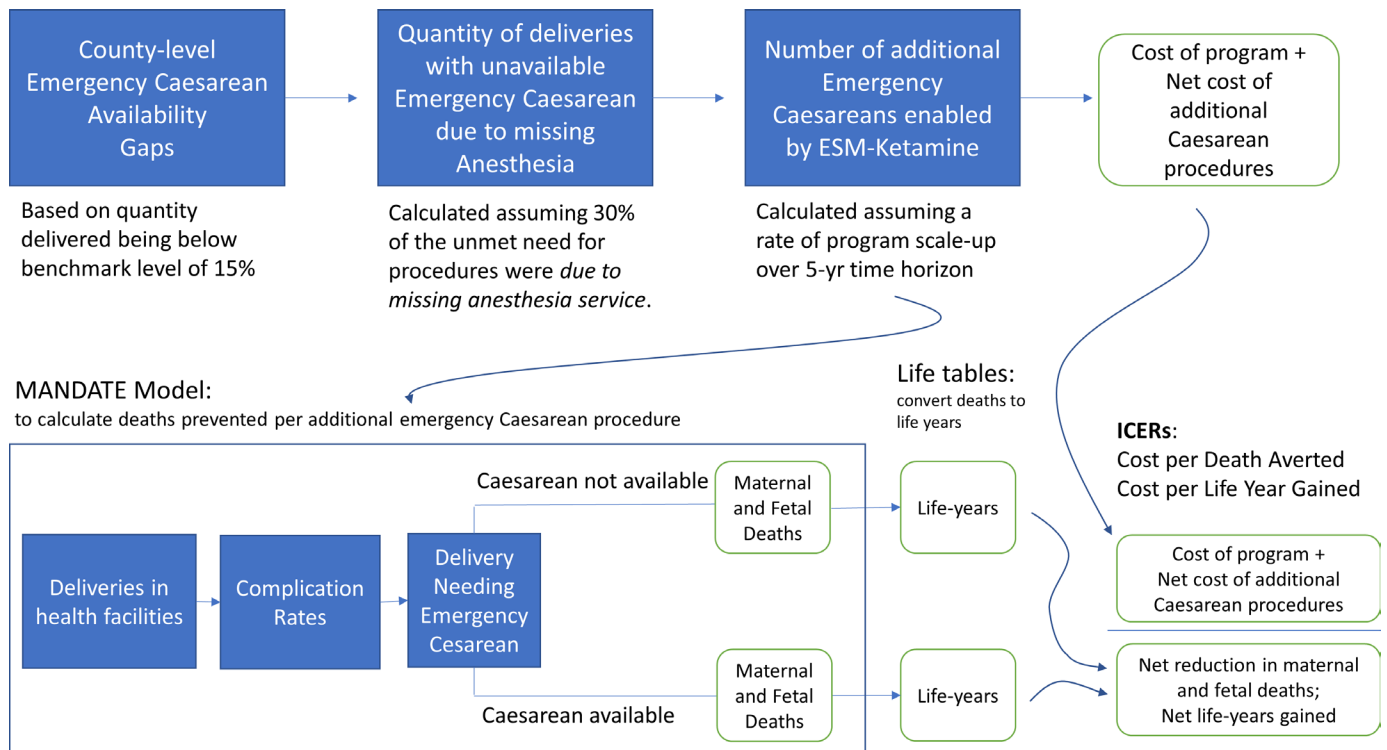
County-level Emergency Caesarean Availability Gaps

Based on quantity delivered being below benchmark level of 15%

Quantity of deliveries with unavailable Emergency Caesarean due to missing Anesthesia

Calculated assuming 30% of the unmet need for procedures were *due to missing anesthesia service*.

Number of additional Emergency Caesareans enabled by ESM-Ketamine

Calculated assuming a rate of program scale-up over 5-yr time horizon

Cost of program + Net cost of additional Caesarean procedures

MANDATE Model:
to calculate deaths prevented per additional emergency Caesarean procedure

Life tables:
convert deaths to life years

ICERs:
Cost per Death Averted
Cost per Life Year Gained

Deliveries in health facilities

Complication Rates

Delivery Needing Emergency Cesarean

Caesarean not available

Maternal and Fetal Deaths

Life-years

Caesarean available

Maternal and Fetal Deaths

Life-years

Cost of program + Net cost of additional Caesarean procedures

Net reduction in maternal and fetal deaths; Net life-years gained